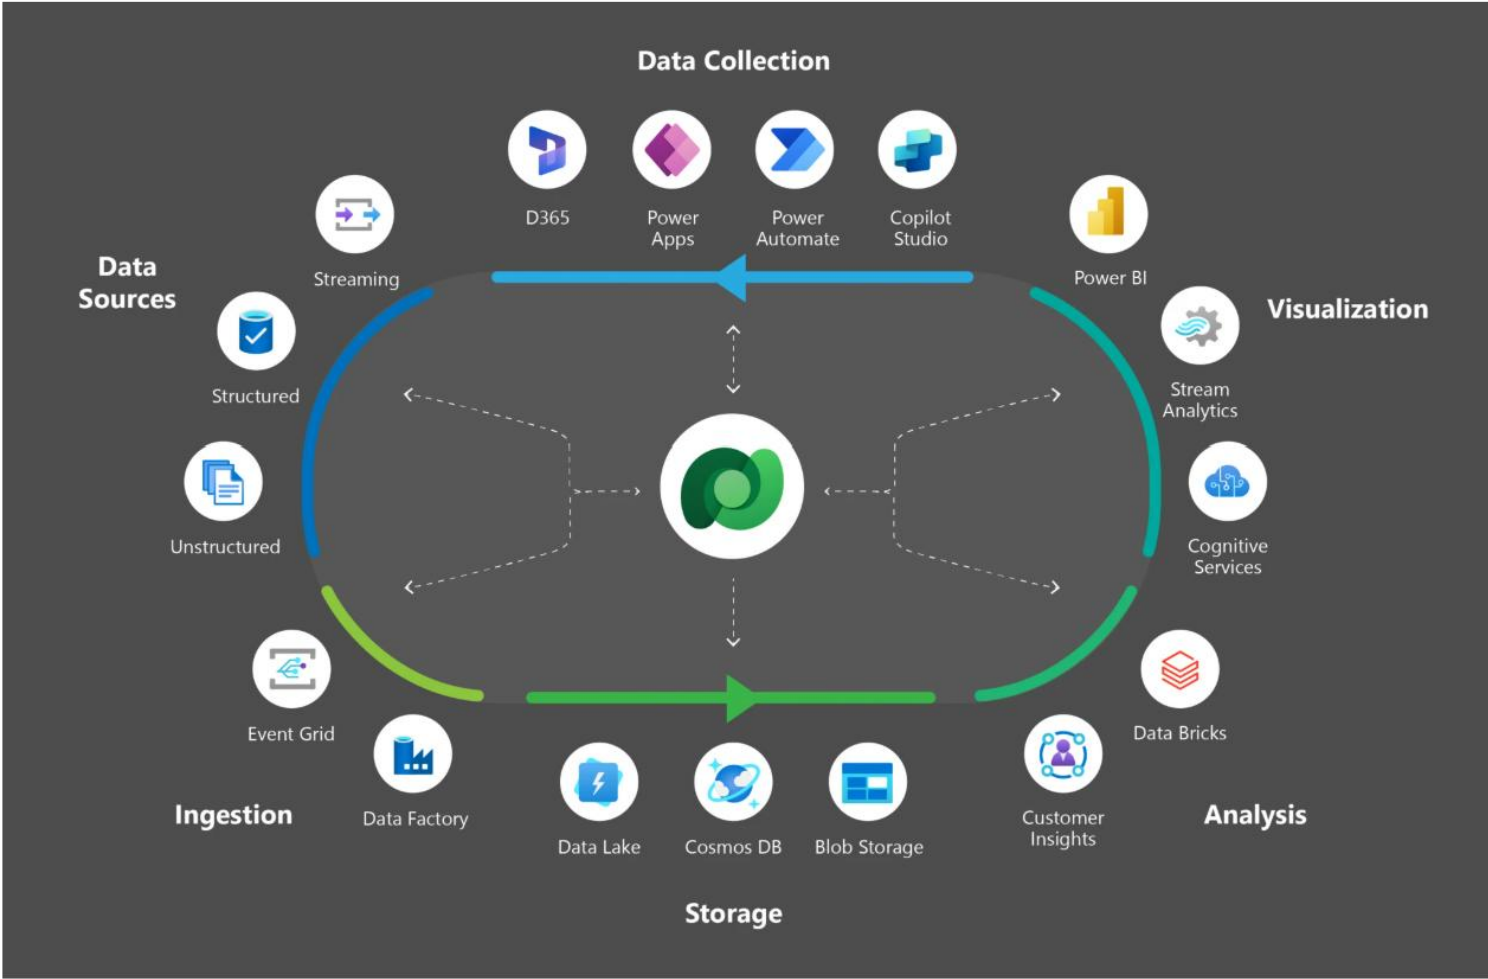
Data Collection

D365

Power Apps

Power Automate

Copilot Studio

Streaming

Data Sources

Structured

Unstructured

Power BI

Visualization

Stream Analytics

Cognitive Services

Event Grid

Data Factory

Ingestion

Data Lake

Cosmos DB

Blob Storage

Storage

Data Bricks

Customer Insights

Analysis